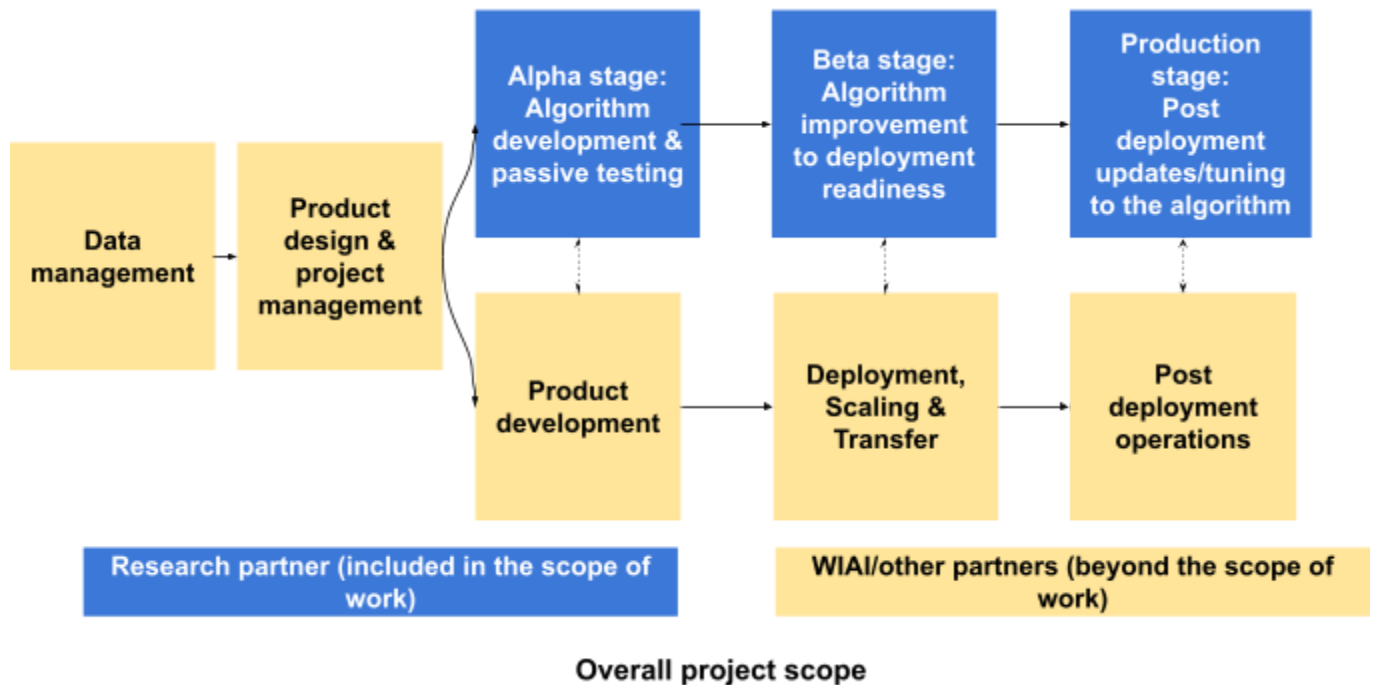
Data management

Product design & project management

Alpha stage: Algorithm development & passive testing

Beta stage: Algorithm improvement to deployment readiness

Production stage: Post deployment updates/tuning to the algorithm

Product development

Deployment, Scaling & Transfer

Post deployment operations

Research partner (included in the scope of work)

WIAI/other partners (beyond the scope of work)

Overall project scope